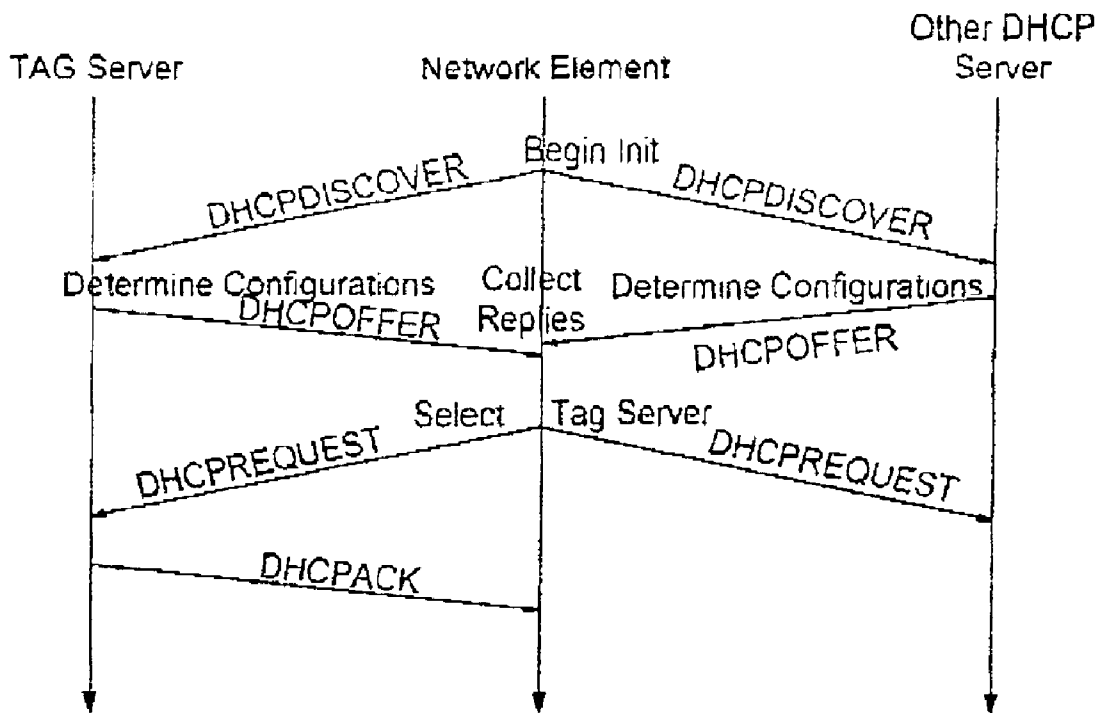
TAG Server

Network Element

Other DHCP Server

Begin Init

DHCPDISCOVER

DHCPDISCOVER

Determine Configurations

Collect Replies

Determine Configurations

DHCPOFFER

DHCPOFFER

Select Tag Server

DHCPREQUEST

DHCPREQUEST

DHCPACK